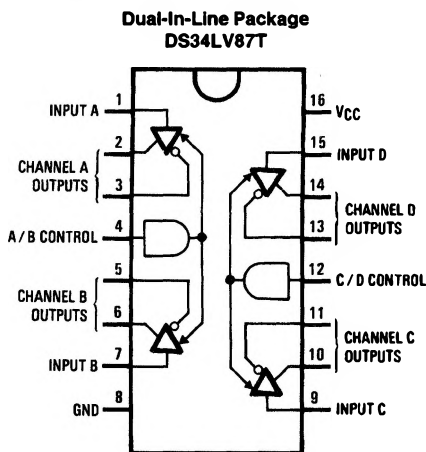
Dual-In-Line Package
DS34LV87T

INPUT A 1
2
CHANNEL A OUTPUTS
3
A / B CONTROL 4
5
CHANNEL B OUTPUTS
6
INPUT B 7
GND 8

16 $V_{CC}$
15 INPUT D
14
CHANNEL D OUTPUTS
13
12 C / D CONTROL
11
CHANNEL C OUTPUTS
10
9 INPUT C